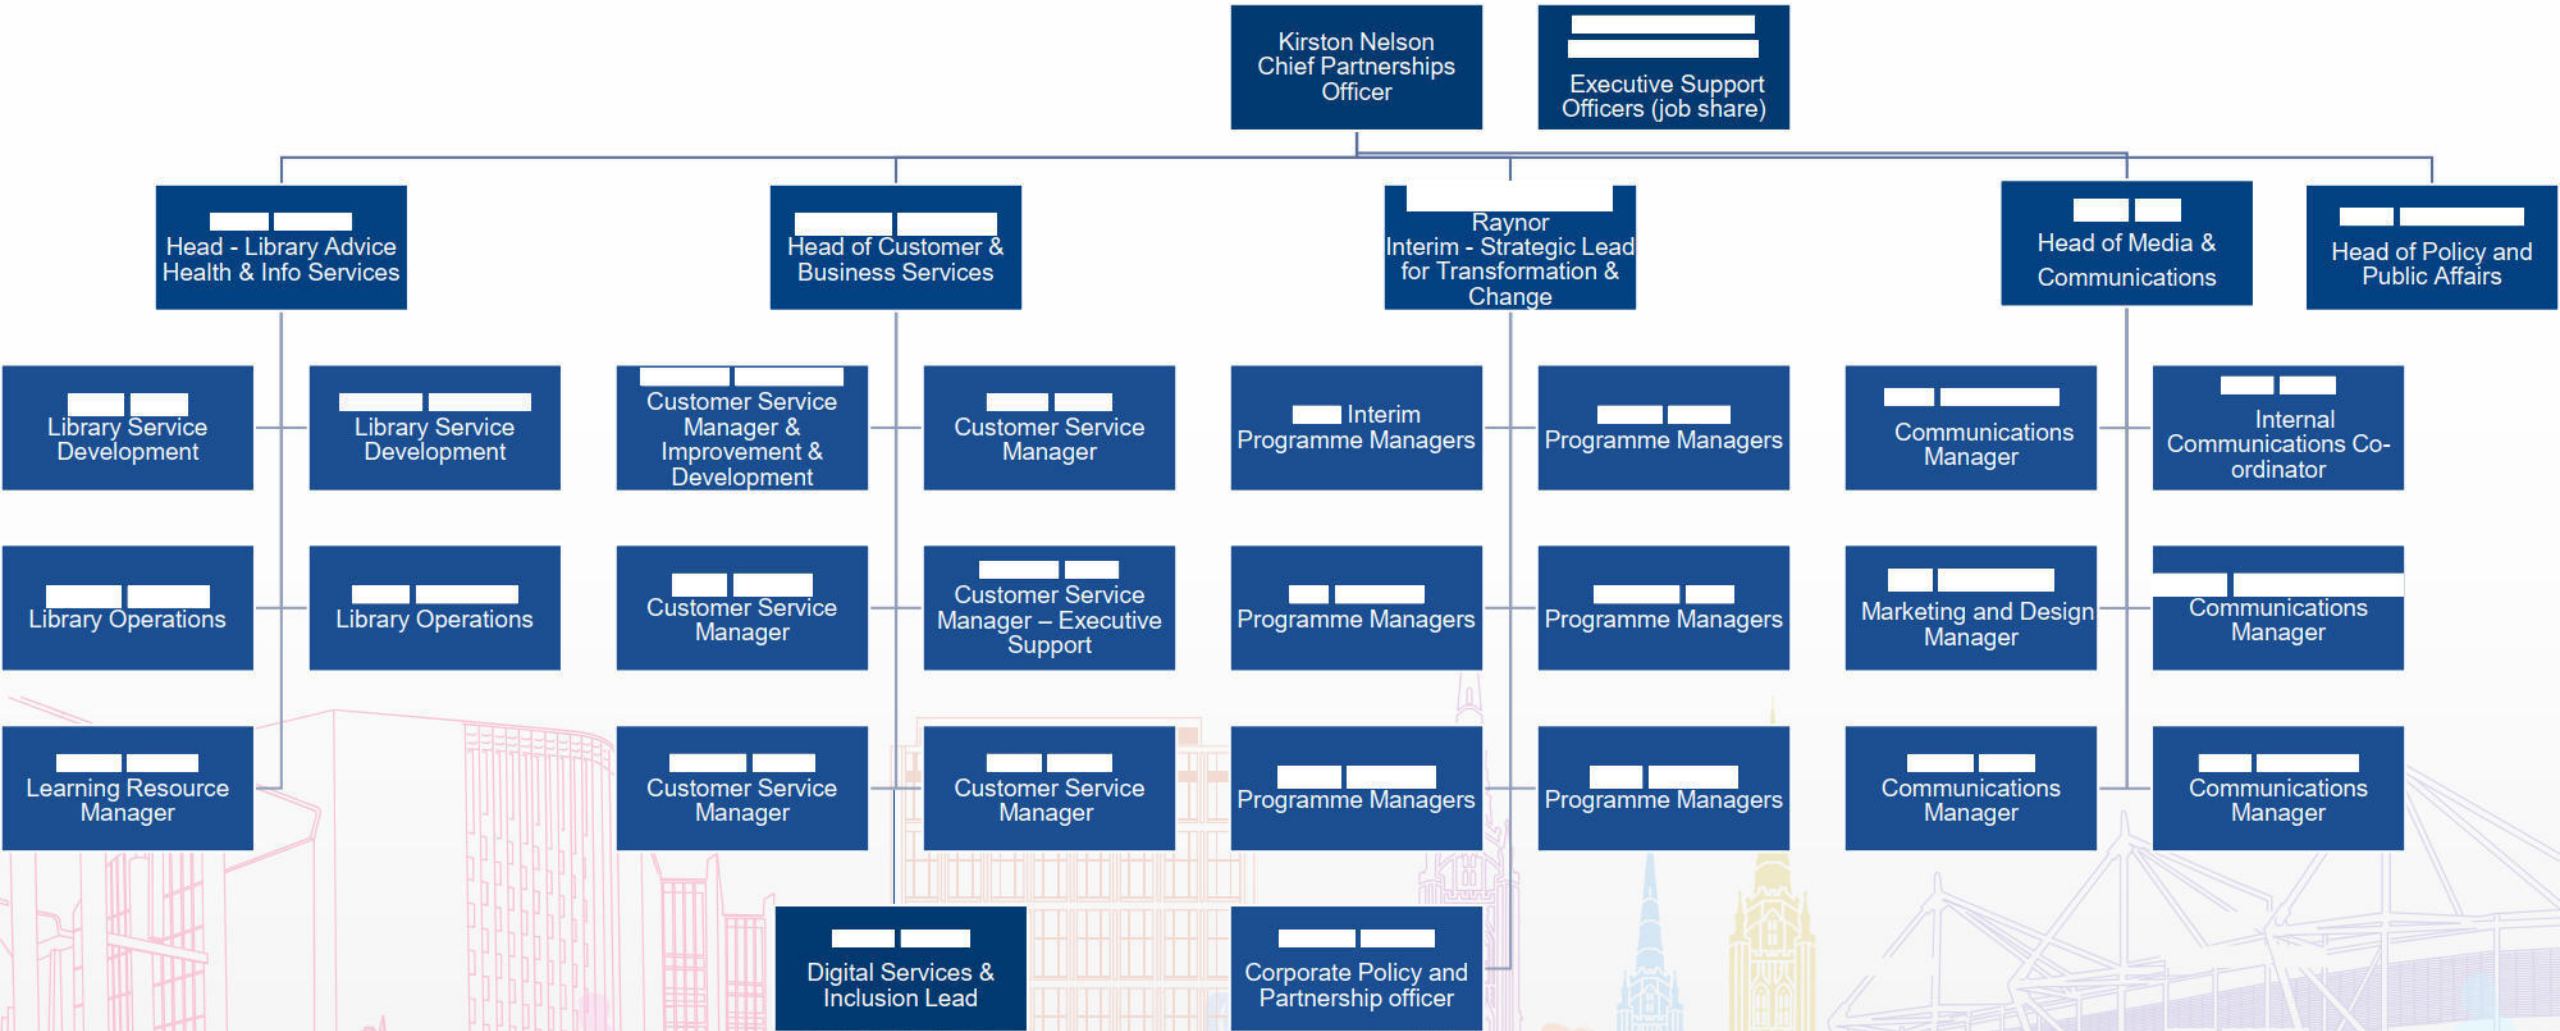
Kirston Nelson
Chief Partnerships Officer

Executive Support Officers (job share)

Head - Library Advice Health & Info Services

Head of Customer & Business Services

Raynor
Interim - Strategic Lead for Transformation & Change

Head of Media & Communications

Head of Policy and Public Affairs

Library Service Development

Library Service Development

Library Operations

Library Operations

Learning Resource Manager

Customer Service Manager & Improvement & Development

Customer Service Manager

Customer Service Manager

Customer Service Manager – Executive Support

Customer Service Manager

Customer Service Manager

Digital Services & Inclusion Lead

Interim Programme Managers

Programme Managers

Programme Managers

Programme Managers

Programme Managers

Programme Managers

Corporate Policy and Partnership officer

Communications Manager

Internal Communications Co-ordinator

Marketing and Design Manager

Communications Manager

Communications Manager

Communications Manager